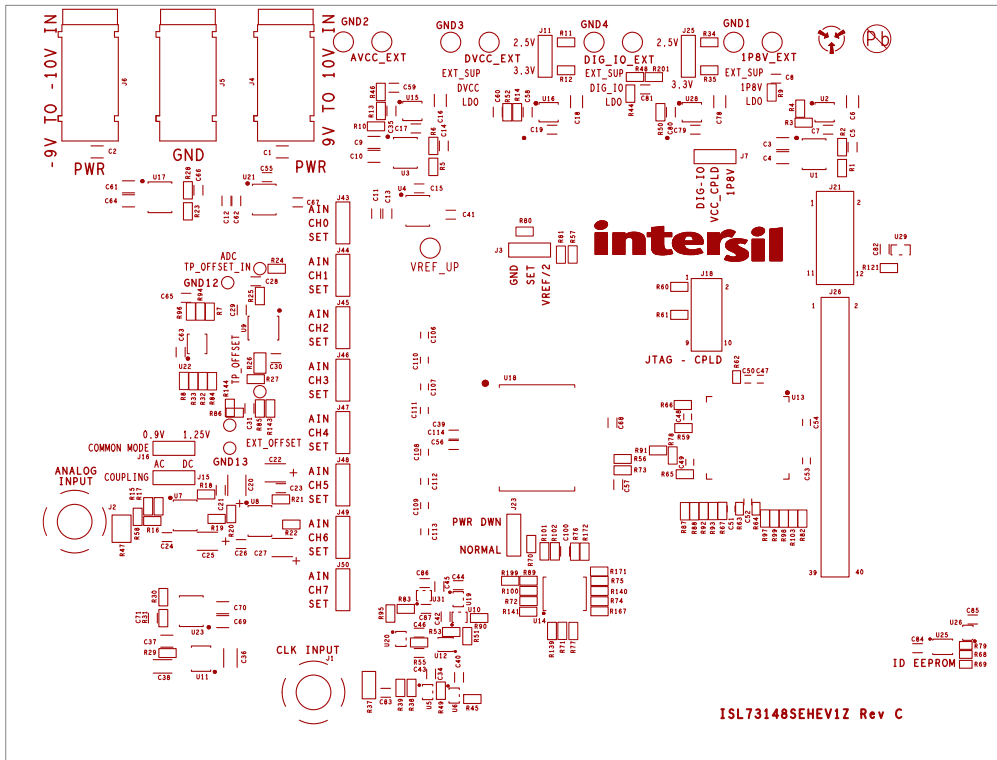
-9V TO -10V IN
J6
PWR
J5
GND
J4
9V TO 10V IN
PWR
GND2
AVCC_EXT
GND3
DVCC_EXT
EXT_SUP
DVCC
LDO
2.5V
J11
R11
3.3V
R12
GND4
DIG_IO_EXT
EXT_SUP
R48
R201
DIG_IO
LDO
2.5V
J25
R34
3.3V
R35
GND1
1P8V_EXT
EXT_SUP
1P8V
LDO
Pb
C2
C1
U17
U21
C55
U15
U3
U16
U28
U2
U1
C61
C64
J7
DIG-IO
VCC_CPLD
1P8V
J43
AIN
CH0
SET
J44
AIN
CH1
SET
J45
AIN
CH2
SET
J46
AIN
CH3
SET
J47
AIN
CH4
SET
J48
AIN
CH5
SET
J49
AIN
CH6
SET
J50
AIN
CH7
SET
U4
VREF_UP
R80
J3
GND
SET
VREF/2
intersil
J21
J26
U29
J18
JTAG - CPLD
ADC
TP_OFFSET_IN
GND12
TP_OFFSET
EXT_OFFSET
GND13
U22
U9
0.9V
1.25V
COMMON MODE
J16
AC
DC
COUPLING
J15
ANALOG INPUT
J2
U7
U8
U18
U13
J23
PWR DWN
NORMAL
U14
U23
U11
CLK INPUT
J1
U31
U19
U10
U20
U12
U5
U6
U25
U26
ID EEPROM
ISL73148SEHEV1Z Rev C